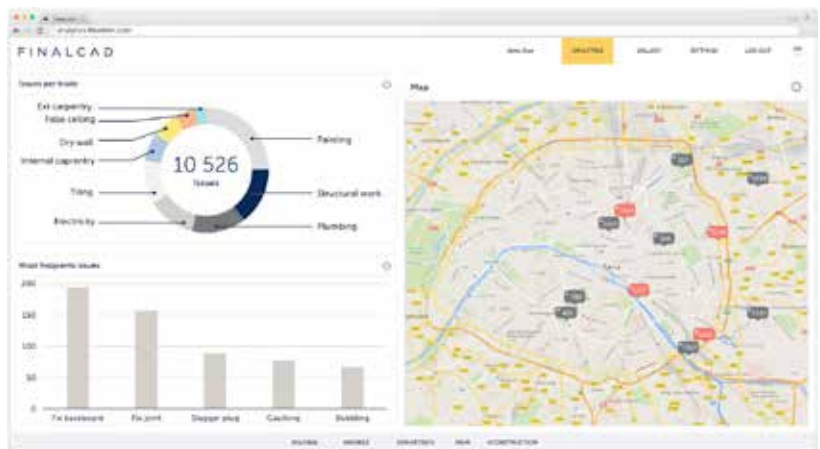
FINALCAD

Issues per trade

Ext carpentry
False ceiling
Dry wall
Internal carpentry
Tiling
Electricity

10 526
Issues

Painting
Structural work
Plumbing

Most frequents issues

200
150
100
50
0

Fix baseboard
Fix joint
Stopper plug
Caulking
Bedding

Map

Paris